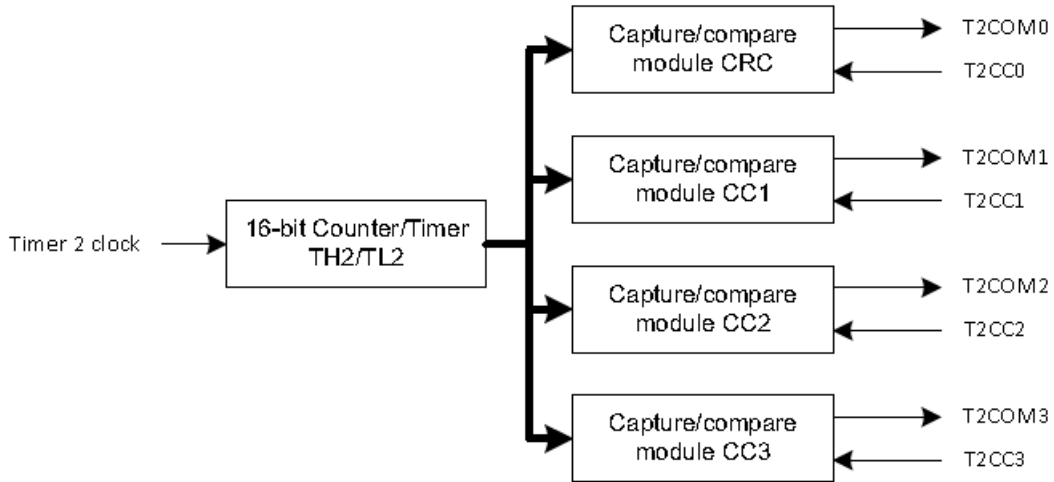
Timer 2 clock

16-bit Counter/Timer TH2/TL2

Capture/compare module CRC

T2COM0

T2CC0

Capture/compare module CC1

T2COM1

T2CC1

Capture/compare module CC2

T2COM2

T2CC2

Capture/compare module CC3

T2COM3

T2CC3